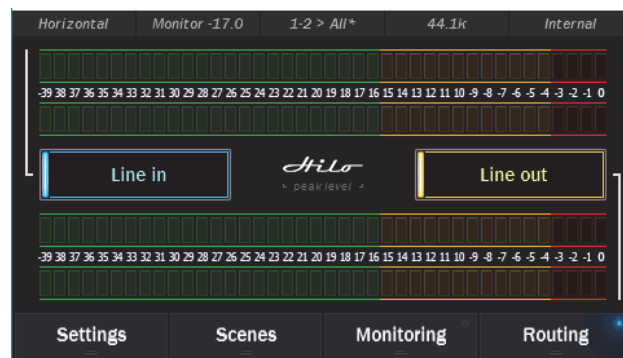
Horizontal | Monitor -17.0 | 1-2 > All* | 44.1k | Internal

-39 38 37 36 35 34 33 32 31 30 29 28 27 26 25 24 23 22 21 20 19 18 17 16 15 14 13 12 11 10 -9 -8 -7 -6 -5 -4 -3 -2 -1 0

Line in

Hilo
peak level

Line out

-39 38 37 36 35 34 33 32 31 30 29 28 27 26 25 24 23 22 21 20 19 18 17 16 15 14 13 12 11 10 -9 -8 -7 -6 -5 -4 -3 -2 -1 0

Settings | Scenes | Monitoring | Routing